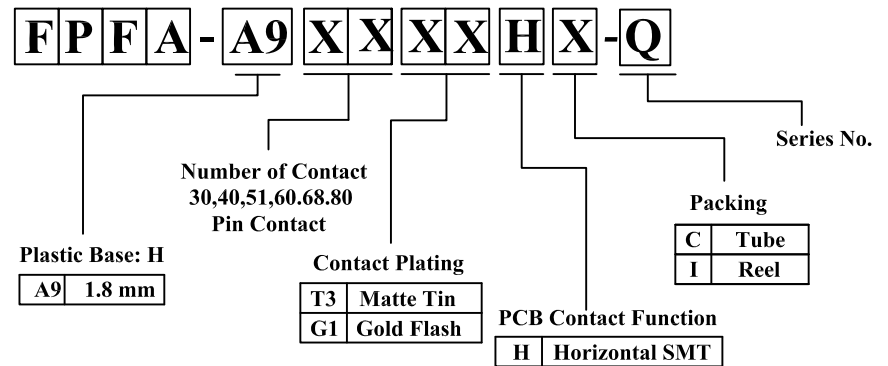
FPFA-A9XXXXHX-Q

Series No.

Number of Contact
30,40,51,60.68.80
Pin Contact

Packing

| C | Tube |
|---|---|
| I | Reel |

Plastic Base: H

| A9 | 1.8 mm |
|---|---|

Contact Plating

| T3 | Matte Tin |
|---|---|
| G1 | Gold Flash |

PCB Contact Function

| H | Horizontal SMT |
|---|---|